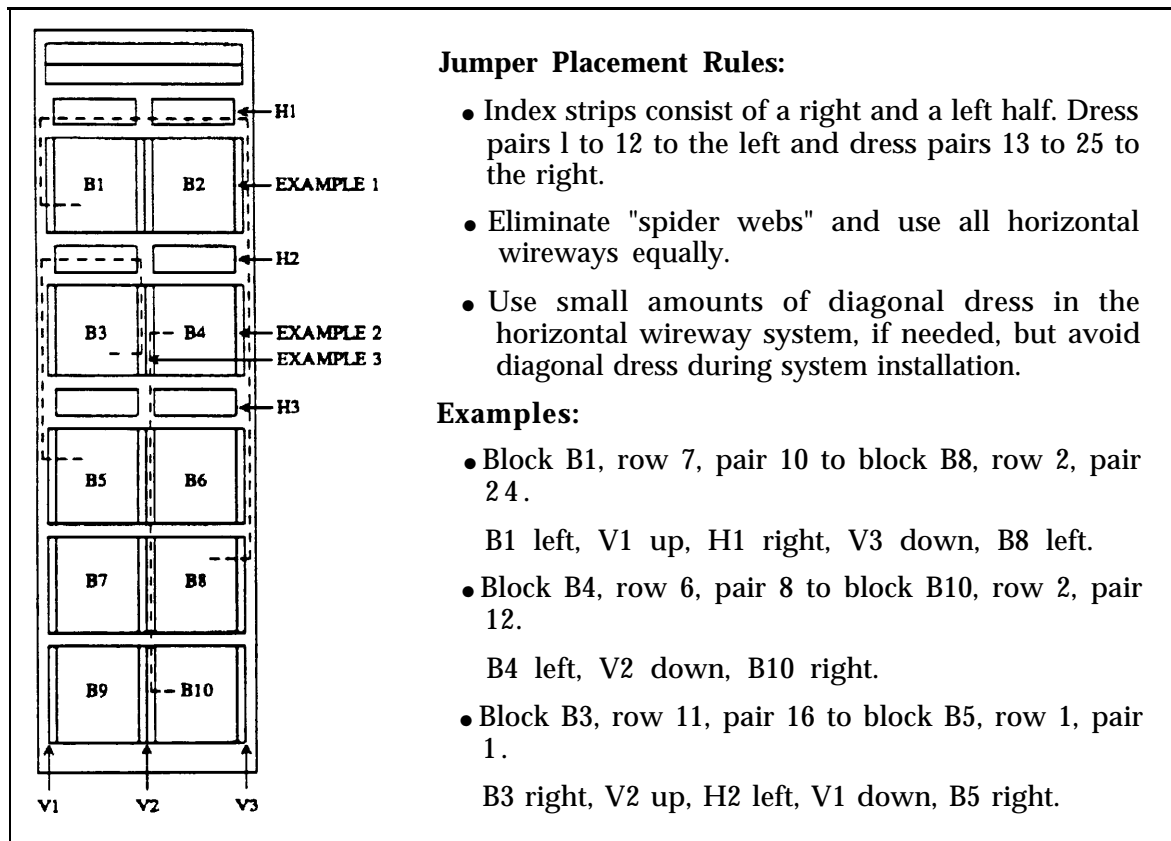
H1

B1

B2

EXAMPLE 1

H2

B3

B4

EXAMPLE 2

EXAMPLE 3

H3

B5

B6

B7

B8

B9

B10

V1

V2

V3

**Jumper Placement Rules:**

• Index strips consist of a right and a left half. Dress pairs l to 12 to the left and dress pairs 13 to 25 to the right.

• Eliminate "spider webs" and use all horizontal wireways equally.

• Use small amounts of diagonal dress in the horizontal wireway system, if needed, but avoid diagonal dress during system installation.

**Examples:**

• Block B1, row 7, pair 10 to block B8, row 2, pair 24.

B1 left, V1 up, H1 right, V3 down, B8 left.

• Block B4, row 6, pair 8 to block B10, row 2, pair 12.

B4 left, V2 down, B10 right.

• Block B3, row 11, pair 16 to block B5, row 1, pair 1.

B3 right, V2 up, H2 left, V1 down, B5 right.